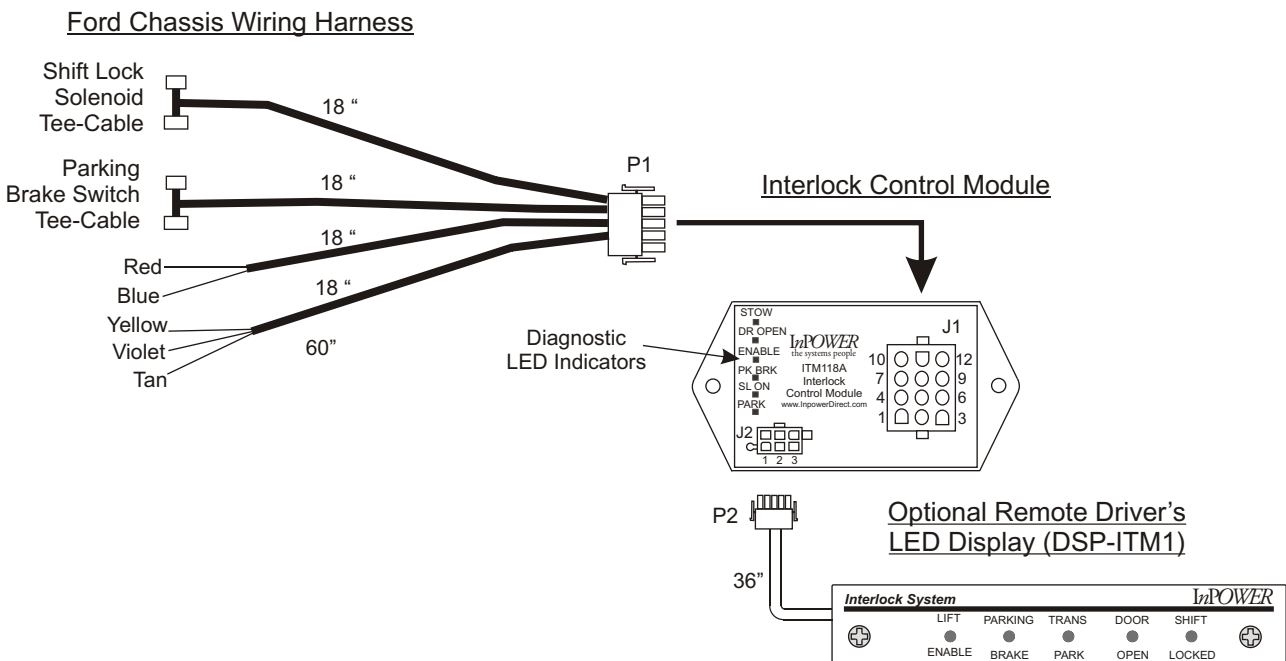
Ford Chassis Wiring Harness

Shift Lock Solenoid Tee-Cable

18 "

Parking Brake Switch Tee-Cable

18 "

P1

Interlock Control Module

18 "

Red

Blue

18 "

Yellow

Violet

Tan

60"

Diagnostic LED Indicators

STOW
DR OPEN
ENABLE
PK BRK
SL ON
PARK

InPOWER
the systems people
ITM118A
Interlock
Control Module
www.InpowerDirect.com

J1

10
12
7
9
4
6
1
3

J2
C
1 2 3

P2

Optional Remote Driver's LED Display (DSP-ITM1)

36"

Interlock System

InPOWER

LIFT
ENABLE

PARKING
BRAKE

TRANS
PARK

DOOR
OPEN

SHIFT
LOCKED